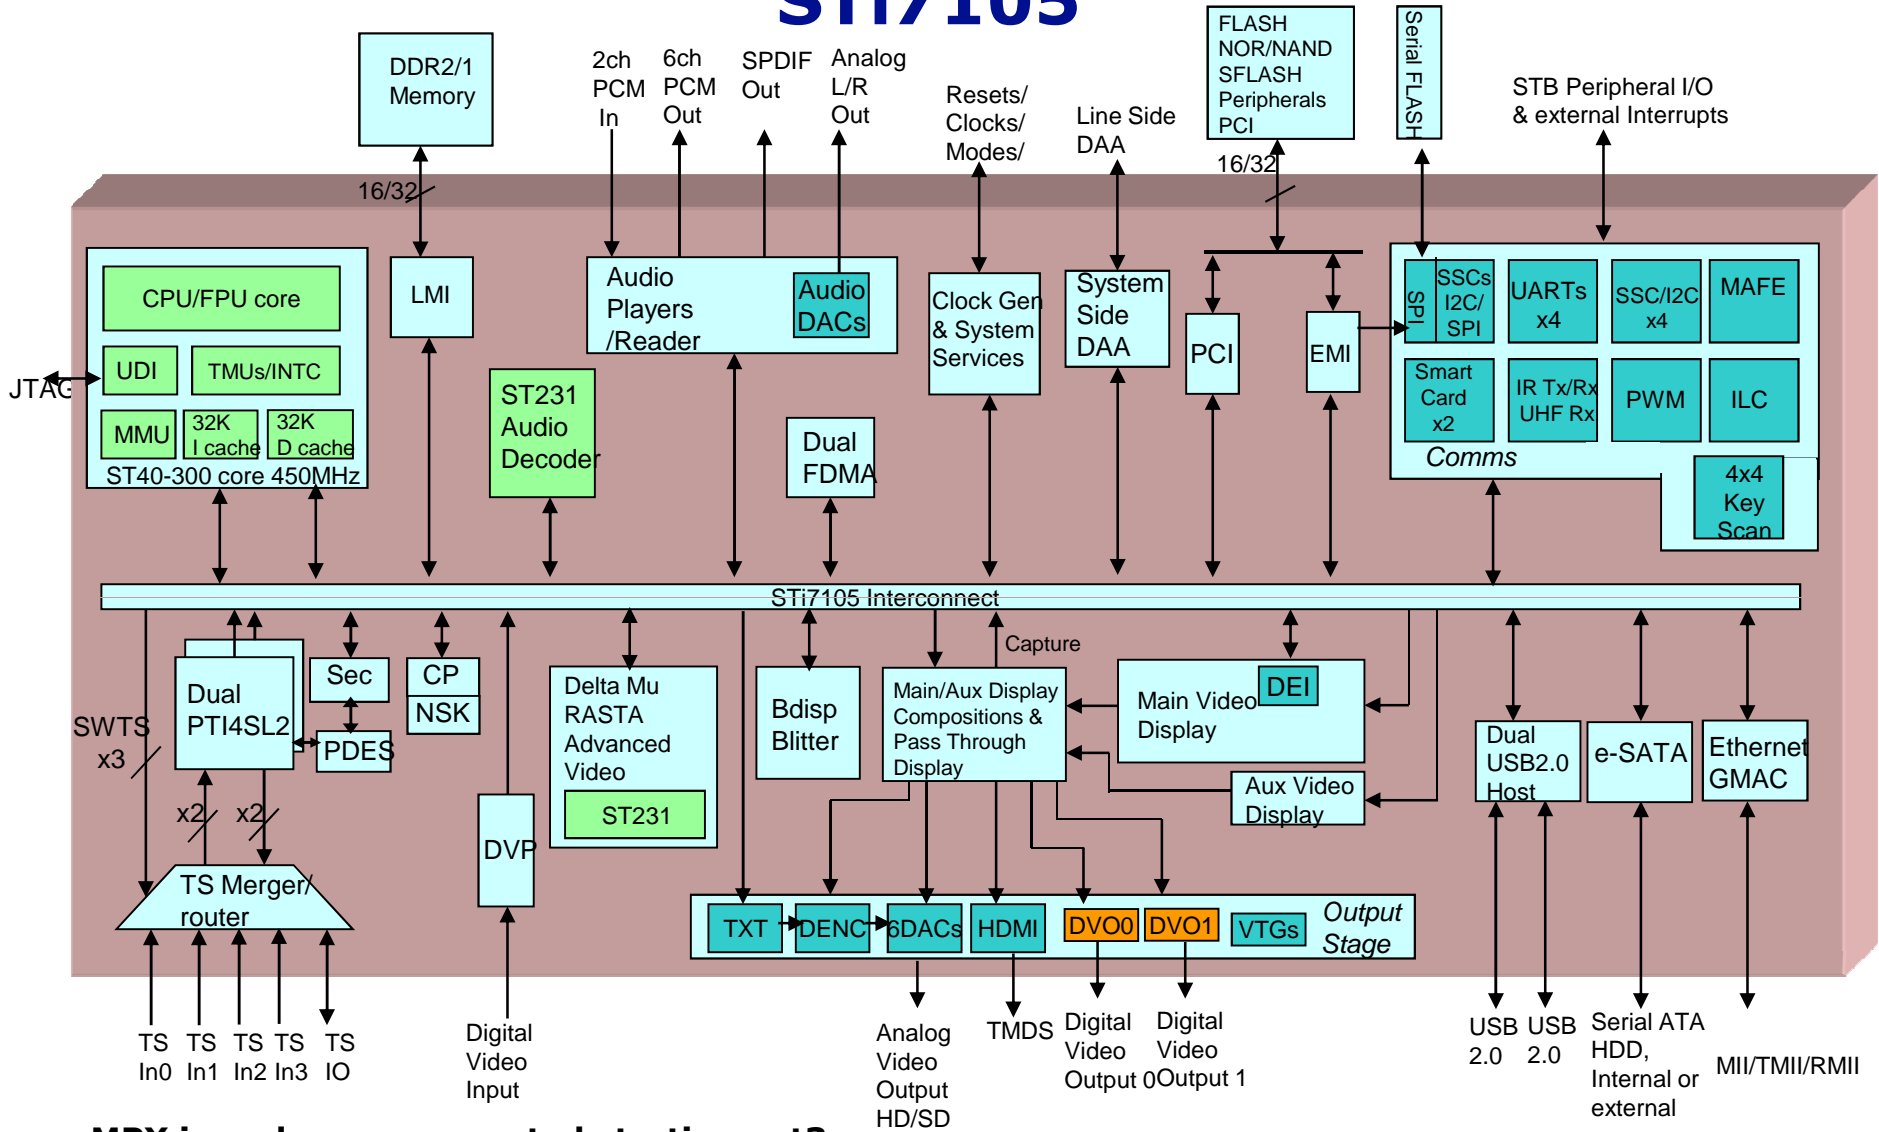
STi7105

DDR2/1 Memory

16/32

2ch PCM In

6ch PCM Out

SPDIF Out

Analog L/R Out

Resets/ Clocks/ Modes/

Line Side DAA

FLASH NOR/NAND SFLASH Peripherals PCI

16/32

Serial FLASH

STB Peripheral I/O & external Interrupts

CPU/FPU core

UDI

TMUs/INTC

MMU

32K I cache

32K D cache

ST40-300 core 450MHz

JTAG

LMI

Audio Players /Reader

Audio DACs

ST231 Audio Decoder

Dual FDMA

Clock Gen & System Services

System Side DAA

PCI

EMI

SPI

SSCs I2C/ SPI

UARTs x4

SSC/I2C x4

MAFE

Smart Card x2

IR Tx/Rx UHF Rx

PWM

ILC

Comms

4x4 Key Scan

STi7105 Interconnect

Capture

SWTS x3

Dual PTI4SL2

Sec

CP

NSK

PDES

Delta Mu RASTA Advanced Video

ST231

Bdisp Blitter

Main/Aux Display Compositions & Pass Through Display

Main Video Display

DEI

Aux Video Display

Dual USB2.0 Host

e-SATA

Ethernet GMAC

x2

x2

TS Merger/ router

DVP

TXT

DENC

6DACs

HDMI

DVO0

DVO1

VTGs

Output Stage

TS In0

TS In1

TS In2

TS In3

TS IO

Digital Video Input

Analog Video Output HD/SD

TMDS

Digital Video Output 0

Digital Video Output 1

USB 2.0

USB 2.0

Serial ATA HDD, Internal or external

MII/TMII/RMII

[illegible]